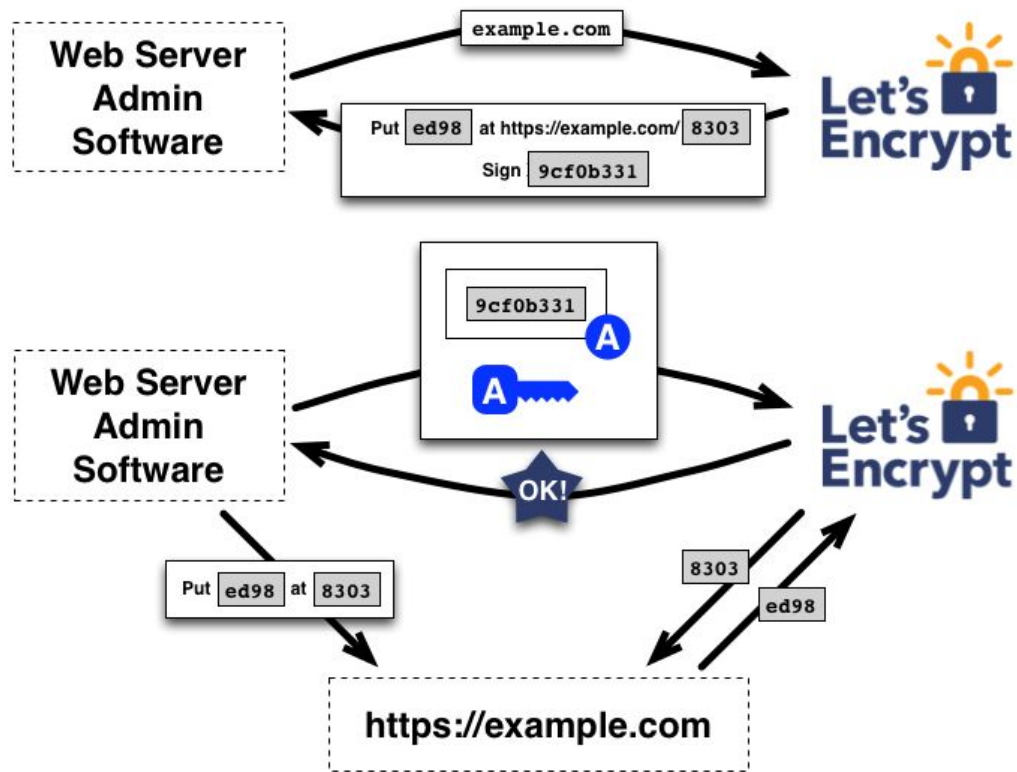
Web Server Admin Software

example.com

Let's Encrypt

Put ed98 at https://example.com/ 8303

Sign 9cf0b331

9cf0b331

A

A

Web Server Admin Software

Let's Encrypt

OK!

Put ed98 at 8303

8303

ed98

https://example.com